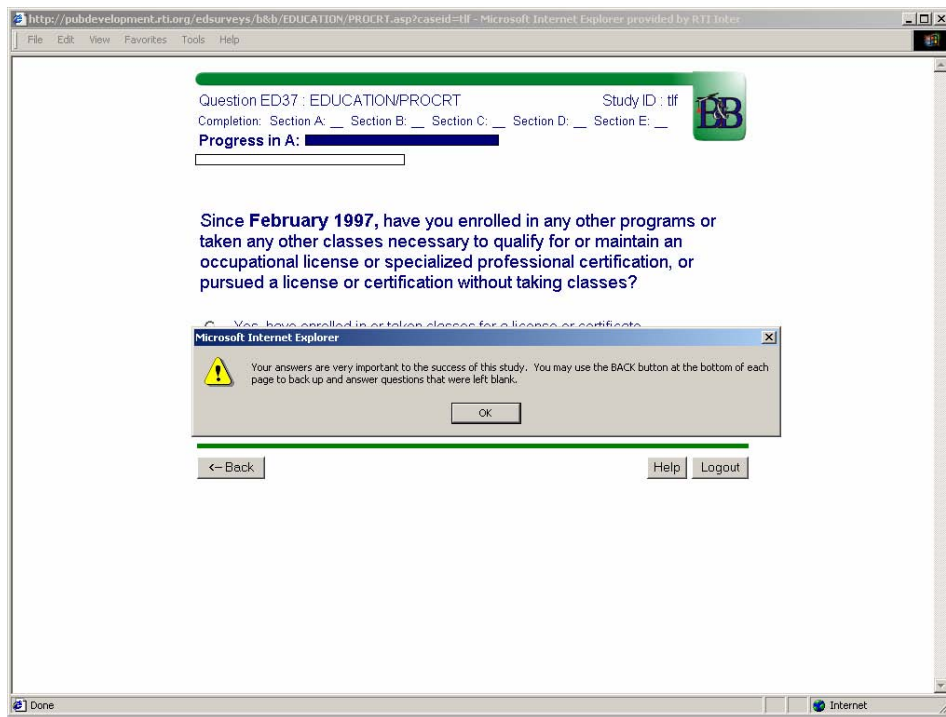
http://pubdevelopment.rti.org/edsurveys/b&b/EDUCATION/PROCRT.asp?caseid=tlf - Microsoft Internet Explorer provided by RTI Inter

File Edit View Favorites Tools Help

Question ED37 : EDUCATION/PROCRT Study ID : tlf

Completion: Section A: __ Section B: __ Section C: __ Section D: __ Section E: __

Progress in A:

B&B

Since **February 1997,** have you enrolled in any other programs or taken any other classes necessary to qualify for or maintain an occupational license or specialized professional certification, or pursued a license or certification without taking classes?

Yes, have enrolled in or taken classes for a license or certificate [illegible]

Microsoft Internet Explorer

Your answers are very important to the success of this study. You may use the BACK button at the bottom of each page to back up and answer questions that were left blank.

OK

<-Back

Help Logout

Done

Internet